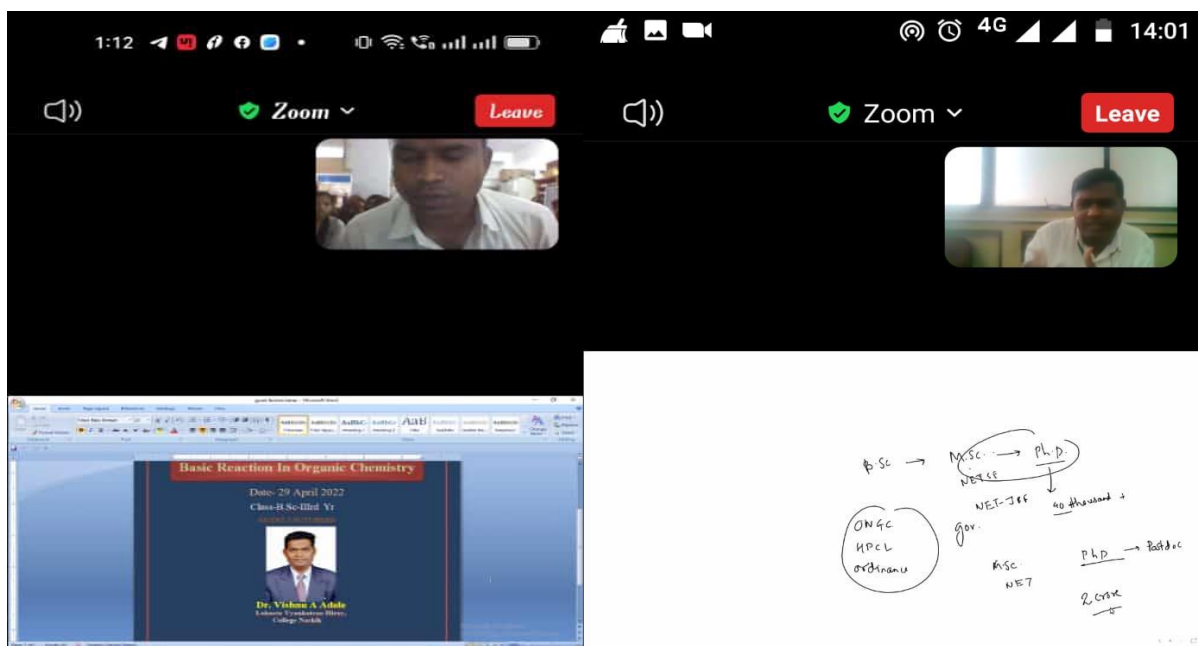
1:12

Zoom

Leave

Basic Reaction In Organic Chemistry

Date- 29 April 2022

Class-B.Sc-IIIrd Yr

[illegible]

Dr. Vishnu A Adole

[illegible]

College Nashik

4G 14:01

Zoom

Leave

B.Sc → M.Sc. → Ph.D.

NET SE

NET-JRF

40 thousand +

gov.

ONGC

HPCL

ordinance

M.Sc

NET

Ph.D → Postdoc

2 crore